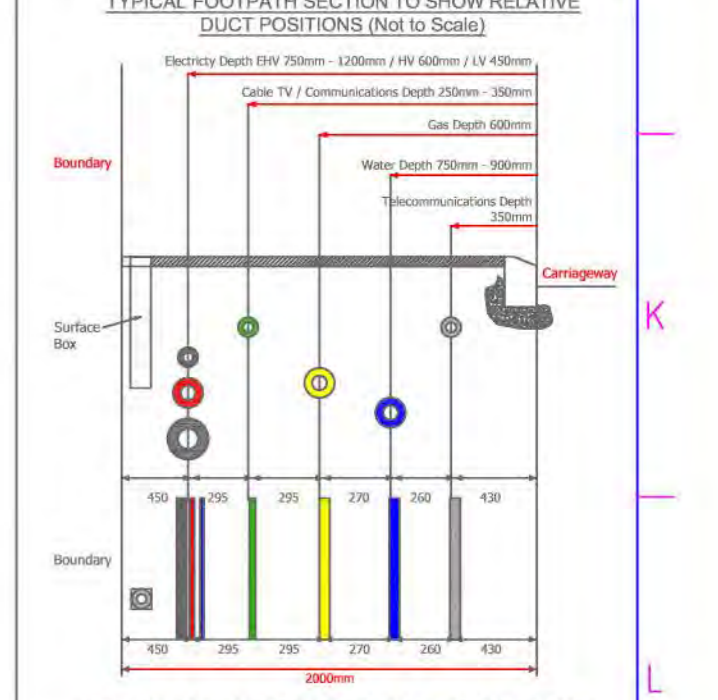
TYPICAL FOOTPATH SECTION TO SHOW RELATIVE DUCT POSITIONS (Not to Scale)

Electricty Depth EHV 750mm - 1200mm / HV 600mm / LV 450mm

Cable TV / Communications Depth 250mm - 350mm

Gas Depth 600mm

Water Depth 750mm - 900mm

Telecommunications Depth 350mm

Boundary

Carriageway

Surface Box

K

450 295 295 270 260 430

Boundary

450 295 295 270 260 430

2000mm

L